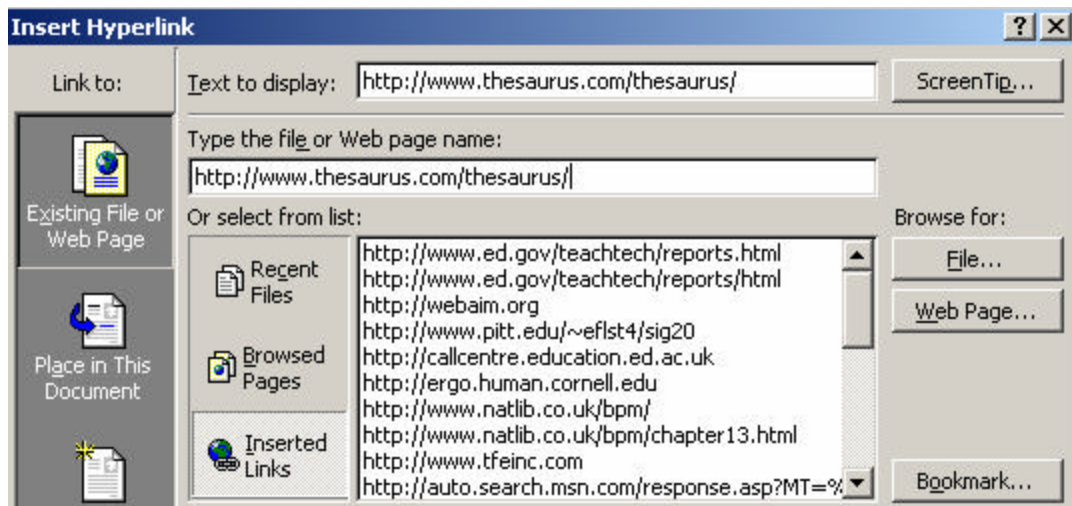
Insert Hyperlink

?

Link to:

Existing File or Web Page

Place in This Document

Text to display: http://www.thesaurus.com/thesaurus/

ScreenTip...

Type the file or Web page name:

http://www.thesaurus.com/thesaurus/

Or select from list:

Recent Files

Browsed Pages

Inserted Links

http://www.ed.gov/teachtech/reports.html
http://www.ed.gov/teachtech/reports/html
http://webaim.org
http://www.pitt.edu/~eflst4/sig20
http://callcentre.education.ed.ac.uk
http://ergo.human.cornell.edu
http://www.natlib.co.uk/bpm/
http://www.natlib.co.uk/bpm/chapter13.html
http://www.tfeinc.com
http://auto.search.msn.com/response.asp?MT=%

Browse for:

File...

Web Page...

Bookmark...